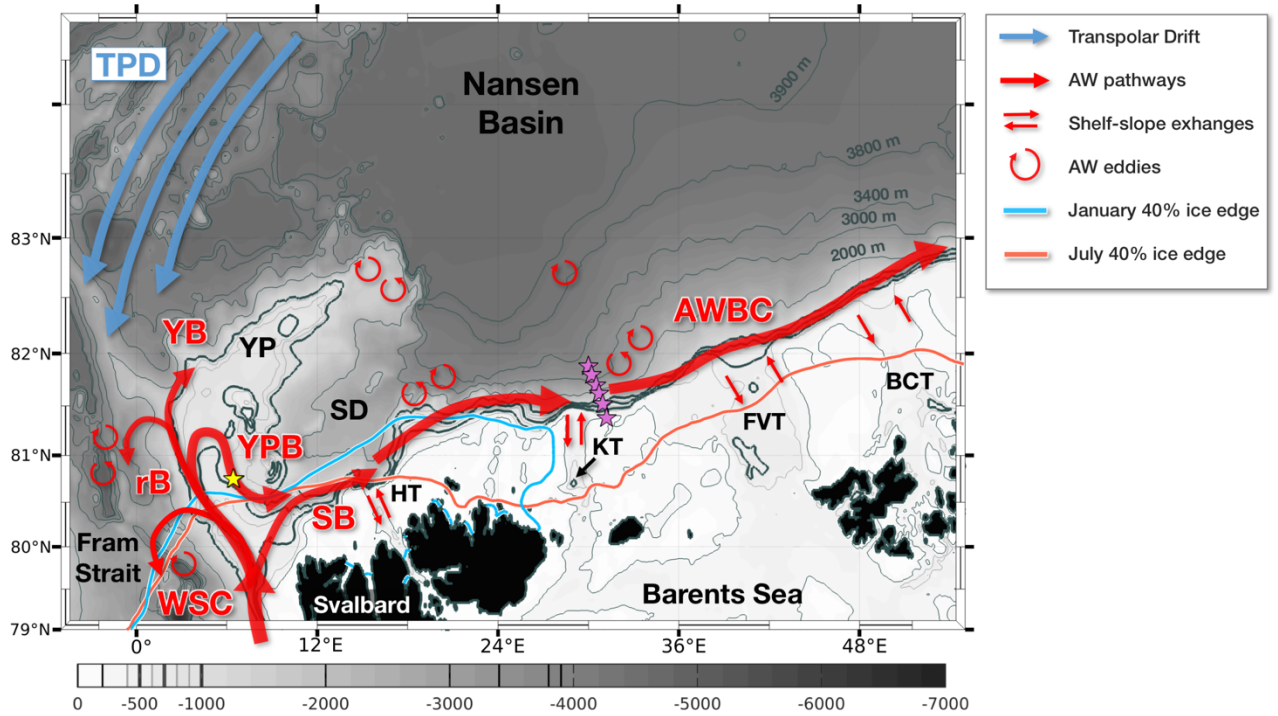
TPD

Nansen Basin

3900 m

3800 m

3400 m

3000 m

2000 m

AWBC

YB

YP

SD

YPB

rB

KT

FVT

BCT

HT

SB

Fram Strait

WSC

Svalbard

Barents Sea

83°N

82°N

81°N

80°N

79°N

0°

12°E

24°E

36°E

48°E

0 -500 -1000 -2000 -3000 -4000 -5000 -6000 -7000

Transpolar Drift

AW pathways

Shelf-slope exhanges

AW eddies

January 40% ice edge

July 40% ice edge